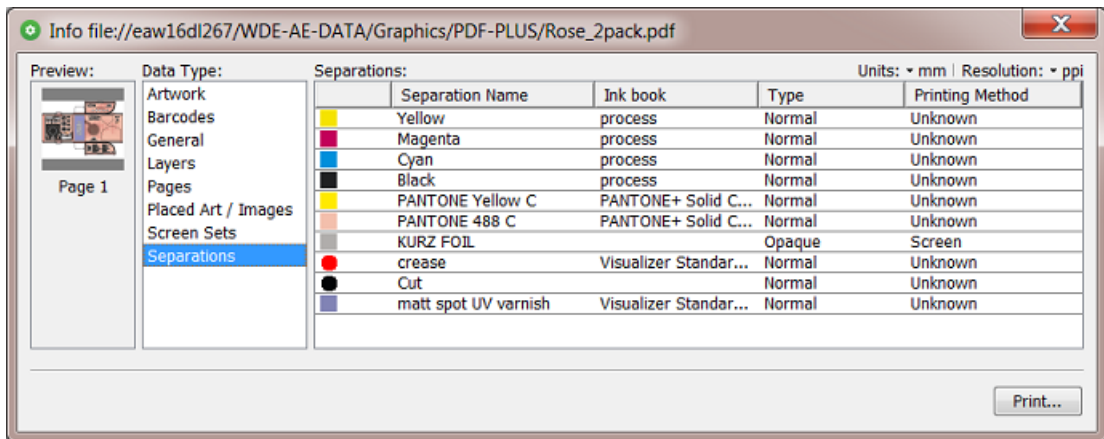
Info file://eaw16dl267/WDE-AE-DATA/Graphics/PDF-PLUS/Rose_2pack.pdf

Preview:

Page 1

Data Type:

Artwork
Barcodes
General
Layers
Pages
Placed Art / Images
Screen Sets
Separations

Separations:

Units: mm | Resolution: ppi

| | Separation Name | Ink book | Type | Printing Method |
|---|---|---|---|---|
| | Yellow | process | Normal | Unknown |
| | Magenta | process | Normal | Unknown |
| | Cyan | process | Normal | Unknown |
| | Black | process | Normal | Unknown |
| | PANTONE Yellow C | PANTONE+ Solid C... | Normal | Unknown |
| | PANTONE 488 C | PANTONE+ Solid C... | Normal | Unknown |
| | KURZ FOIL | | Opaque | Screen |
| | crease | Visualizer Standar... | Normal | Unknown |
| | Cut | | Normal | Unknown |
| | matt spot UV varnish | Visualizer Standar... | Normal | Unknown |

Print...